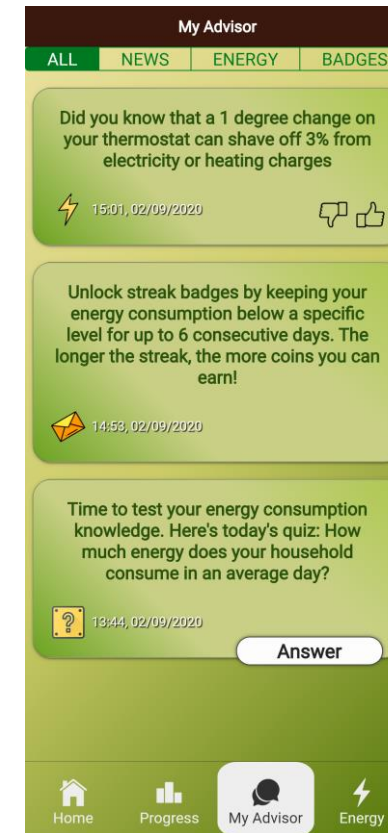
My Advisor

ALL NEWS ENERGY BADGES

Did you know that a 1 degree change on your thermostat can shave off 3% from electricity or heating charges

15:01, 02/09/2020

Unlock streak badges by keeping your energy consumption below a specific level for up to 6 consecutive days. The longer the streak, the more coins you can earn!

14:53, 02/09/2020

Time to test your energy consumption knowledge. Here's today's quiz: How much energy does your household consume in an average day?

?

13:44, 02/09/2020

Answer

Home Progress My Advisor Energy